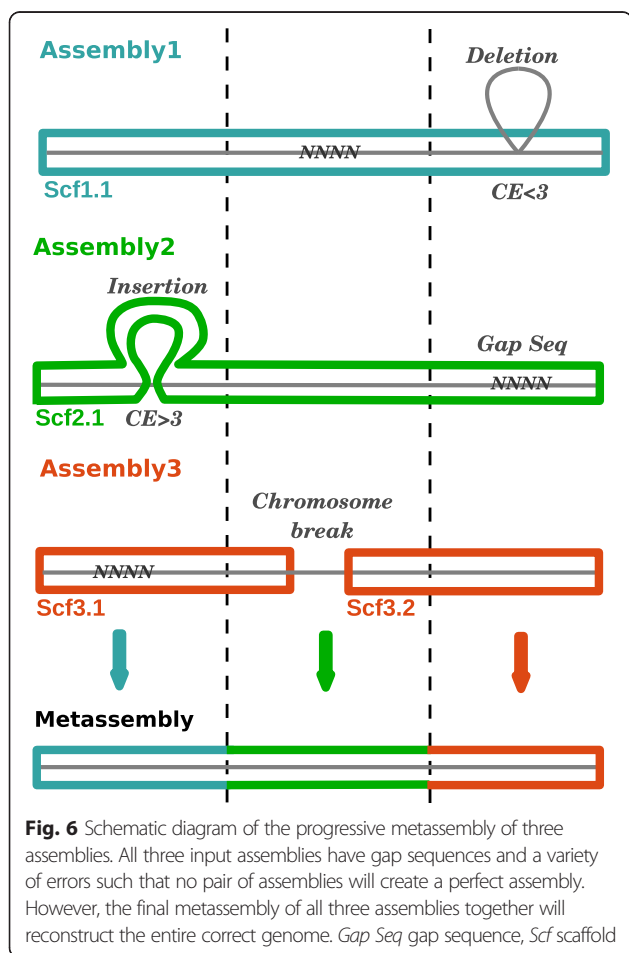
Assembly1

Deletion

NNNN

Scf1.1

CE<3

Assembly2

Insertion

Gap Seq

NNNN

Scf2.1

CE>3

Assembly3

Chromosome break

NNNN

Scf3.1

Scf3.2

Metassembly

**Fig. 6** Schematic diagram of the progressive metassembly of three assemblies. All three input assemblies have gap sequences and a variety of errors such that no pair of assemblies will create a perfect assembly. However, the final metassembly of all three assemblies together will reconstruct the entire correct genome. *Gap Seq* gap sequence, *Scf* scaffold